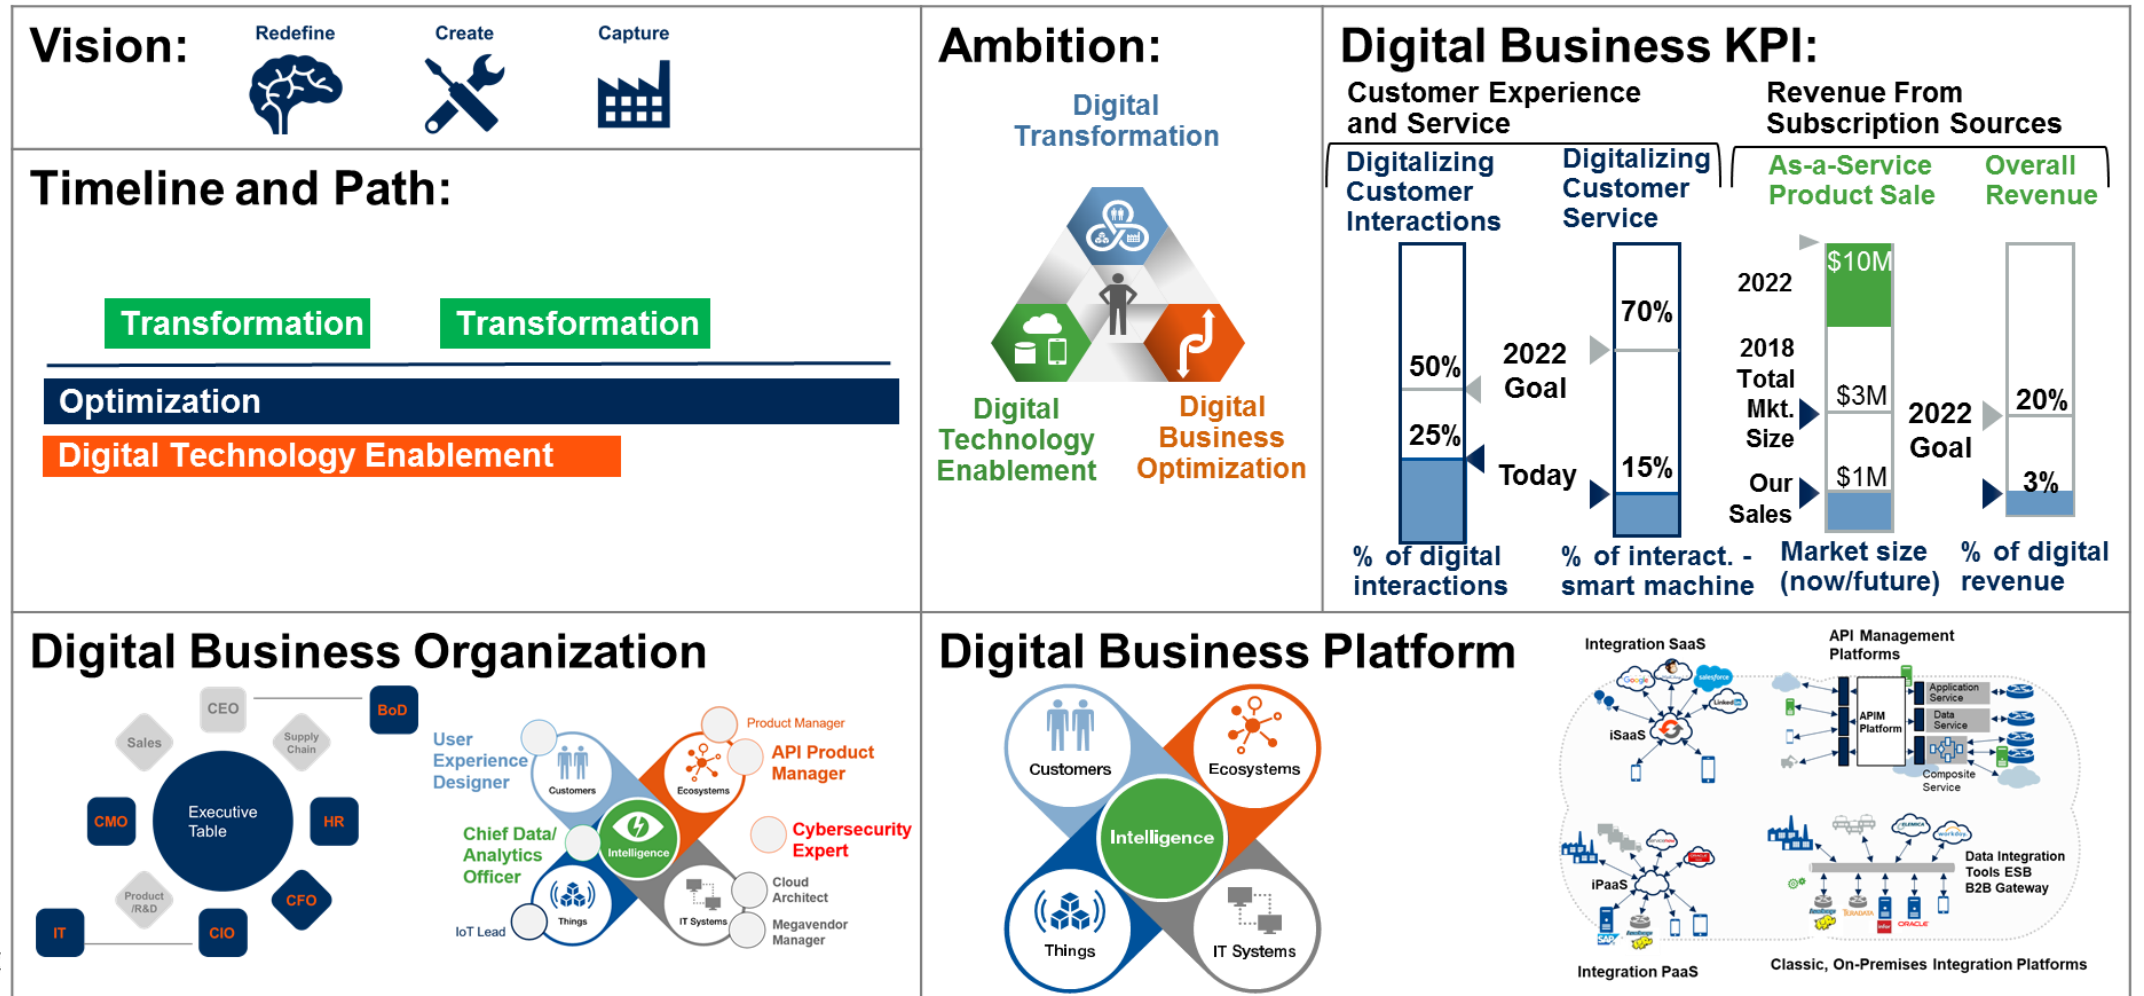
Vision:

Redefine

Create

Capture

Timeline and Path:

Transformation

Transformation

Optimization

Digital Technology Enablement

Ambition:

Digital Transformation

Digital Technology Enablement

Digital Business Optimization

Digital Business KPI:

Customer Experience and Service

Revenue From Subscription Sources

Digitalizing Customer Interactions

Digitalizing Customer Service

As-a-Service Product Sale

Overall Revenue

50%

25%

2022 Goal

Today

70%

15%

2022

2018 Total Mkt. Size

Our Sales

$10M

$3M

$1M

2022 Goal

20%

3%

% of digital interactions

% of interact. - smart machine

Market size (now/future)

% of digital revenue

Digital Business Organization

CEO

BoD

Sales

Supply Chain

Executive Table

CMO

HR

Product /R&D

CFO

IT

CIO

User Experience Designer

Customers

Ecosystems

Product Manager

API Product Manager

Chief Data/ Analytics Officer

Intelligence

Cybersecurity Expert

Things

IT Systems

Cloud Architect

IoT Lead

Megavendor Manager

Digital Business Platform

Customers

Ecosystems

Intelligence

Things

IT Systems

Integration SaaS

API Management Platforms

iSaaS

APIM Platform

Application Service

Data Service

Composite Service

iPaaS

Data Integration Tools ESB B2B Gateway

Integration PaaS

Classic, On-Premises Integration Platforms